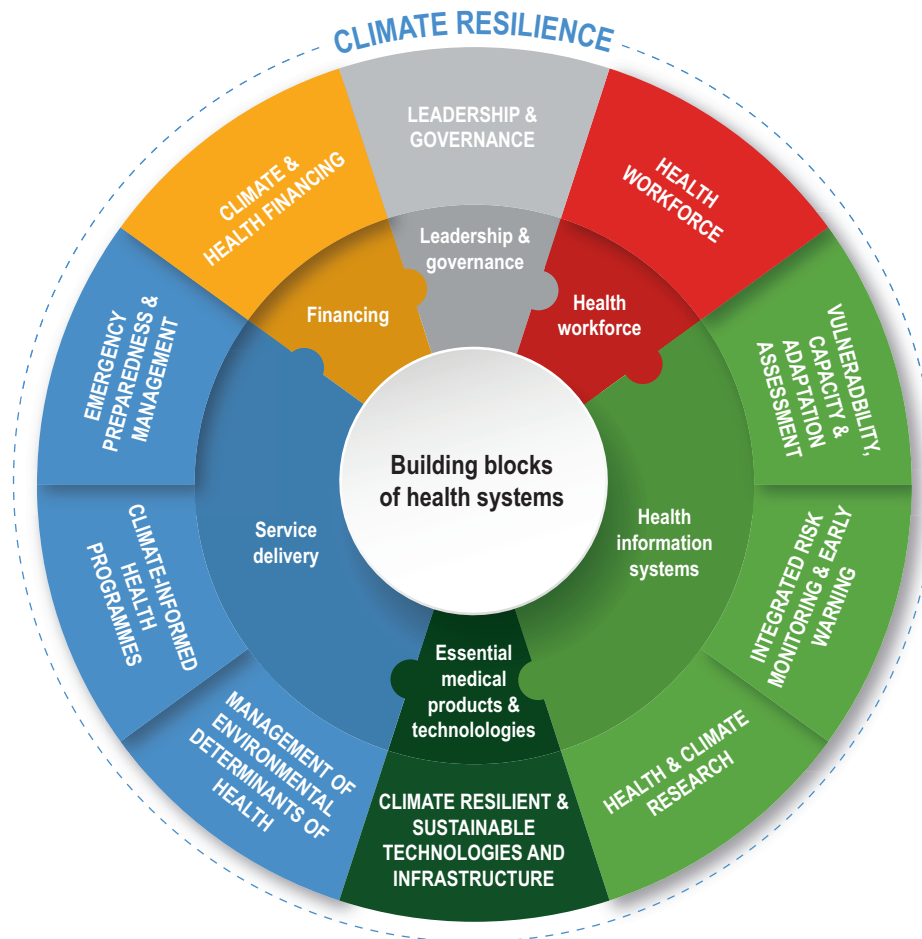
CLIMATE RESILIENCE

LEADERSHIP & GOVERNANCE

HEALTH WORKFORCE

VULNERADBILITY, CAPACITY & ADAPTATION ASSESSMENT

INTEGRATED RISK MONITORING & EARLY WARNING

HEALTH & CLIMATE RESEARCH

CLIMATE RESILIENT & SUSTAINABLE TECHNOLOGIES AND INFRASTRUCTURE

MANAGEMENT OF ENVIRONMENTAL DETERMINANTS OF HEALTH

CLIMATE-INFORMED HEALTH PROGRAMMES

EMERGENCY PREPAREDNESS & MANAGEMENT

CLIMATE & HEALTH FINANCING

Leadership & governance

Health workforce

Health information systems

Essential medical products & technolologies

Service delivery

Financing

Building blocks of health systems